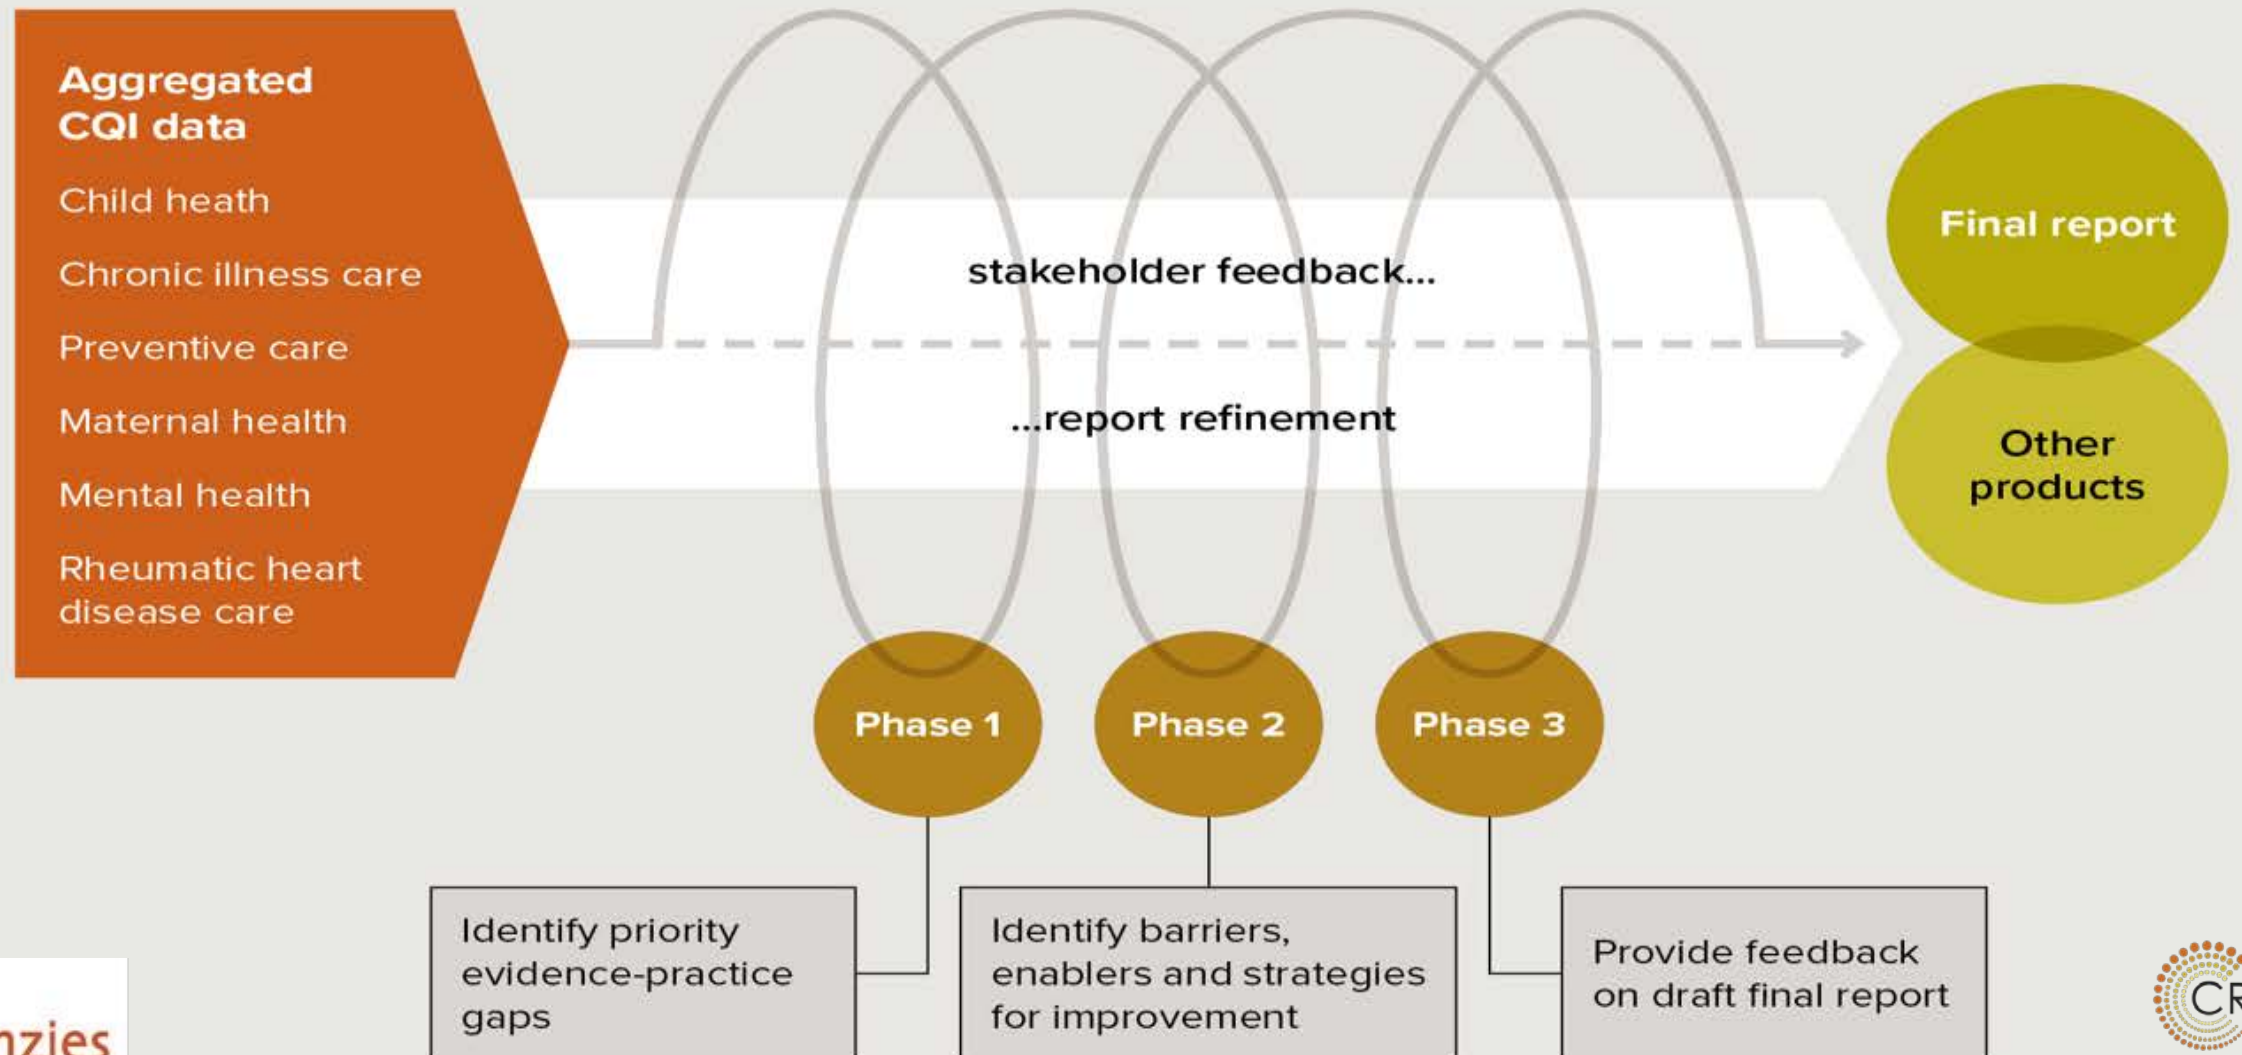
Aggregated CQI data

Child heath

Chronic illness care

Preventive care

Maternal health

Mental health

Rheumatic heart disease care

stakeholder feedback...

...report refinement

Final report

Other products

Phase 1

Phase 2

Phase 3

Identify priority evidence-practice gaps

Identify barriers, enablers and strategies for improvement

Provide feedback on draft final report

nzies

CR